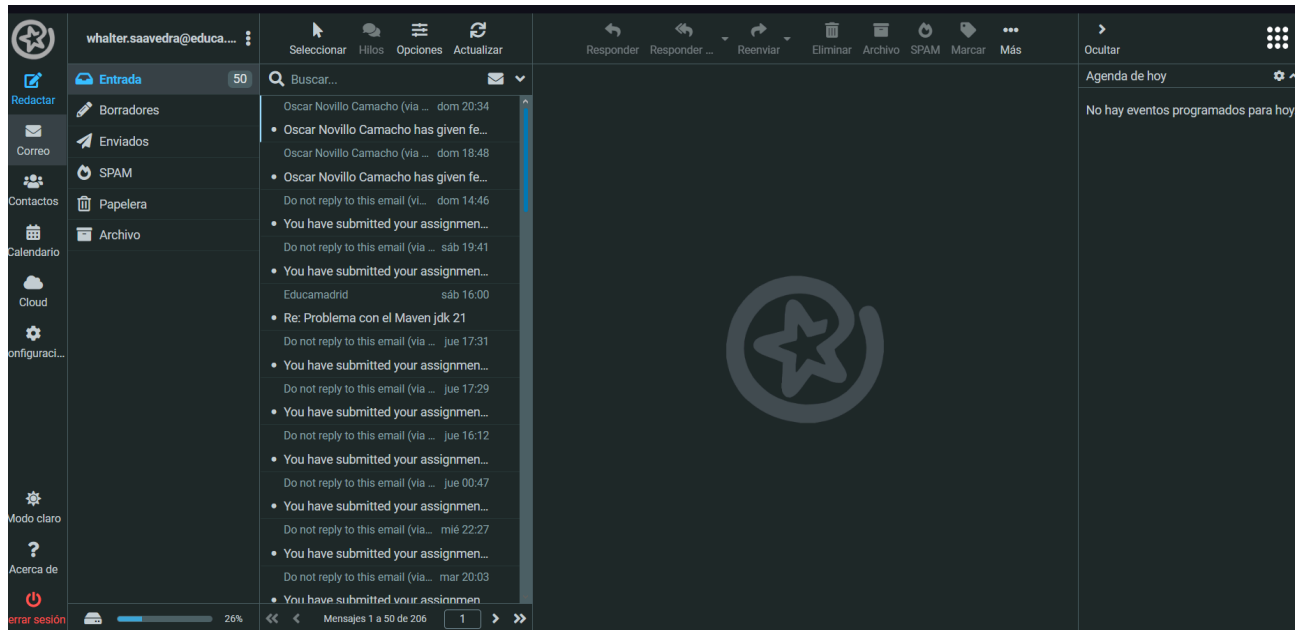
whalter.saavedra@educa....

Redactar
Correo
Contactos
Calendario
Cloud
onfiguraci...
Modo claro
Acerca de
errar sesión

Entrada 50
Borradores
Enviados
SPAM
Papelera
Archivo

26%

Seleccionar Hilos Opciones Actualizar

Buscar...

Oscar Novillo Camacho (via ... dom 20:34
• Oscar Novillo Camacho has given fe...
Oscar Novillo Camacho (via ... dom 18:48
• Oscar Novillo Camacho has given fe...
Do not reply to this email (vi... dom 14:46
• You have submitted your assignmen...
Do not reply to this email (via ... sáb 19:41
• You have submitted your assignmen...
Educamadrid sáb 16:00
• Re: Problema con el Maven jdk 21
Do not reply to this email (via ... jue 17:31
• You have submitted your assignmen...
Do not reply to this email (via ... jue 17:29
• You have submitted your assignmen...
Do not reply to this email (via ... jue 16:12
• You have submitted your assignmen...
Do not reply to this email (via ... jue 00:47
• You have submitted your assignmen...
Do not reply to this email (via... mié 22:27
• You have submitted your assignmen...
Do not reply to this email (via... mar 20:03
• You have submitted your assignmen

Mensajes 1 a 50 de 206 1

Responder Responder ... Reenviar Eliminar Archivo SPAM Marcar Más

Ocultar

Agenda de hoy

No hay eventos programados para hoy